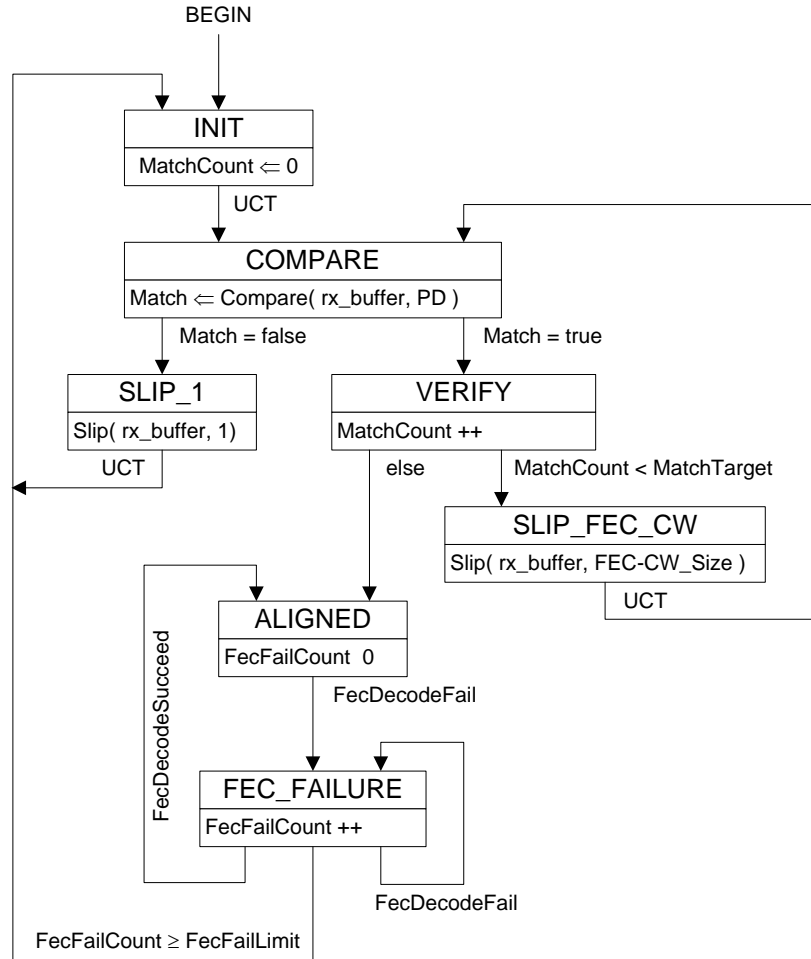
BEGIN

INIT

MatchCount $\Leftarrow$ 0

UCT

COMPARE

Match $\Leftarrow$ Compare( rx_buffer, PD )

Match = false

Match = true

SLIP_1

Slip( rx_buffer, 1)

UCT

VERIFY

MatchCount ++

else

MatchCount < MatchTarget

SLIP_FEC_CW

Slip( rx_buffer, FEC-CW_Size )

UCT

ALIGNED

FecFailCount 0

FecDecodeSucceed

FecDecodeFail

FEC_FAILURE

FecFailCount ++

FecDecodeFail

FecFailCount $\geq$ FecFailLimit